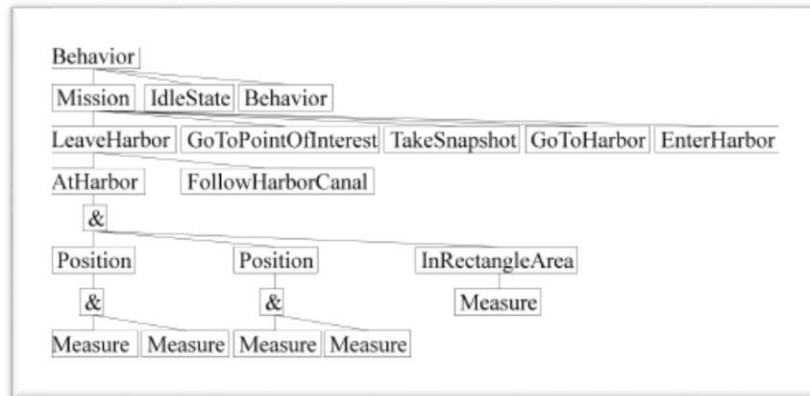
Behavior

Mission IdleState Behavior

LeaveHarbor GoToPointOfInterest TakeSnapshot GoToHarbor EnterHarbor

AtHarbor FollowHarborCanal

&

Position Position InRectangleArea

& & Measure

Measure Measure Measure Measure